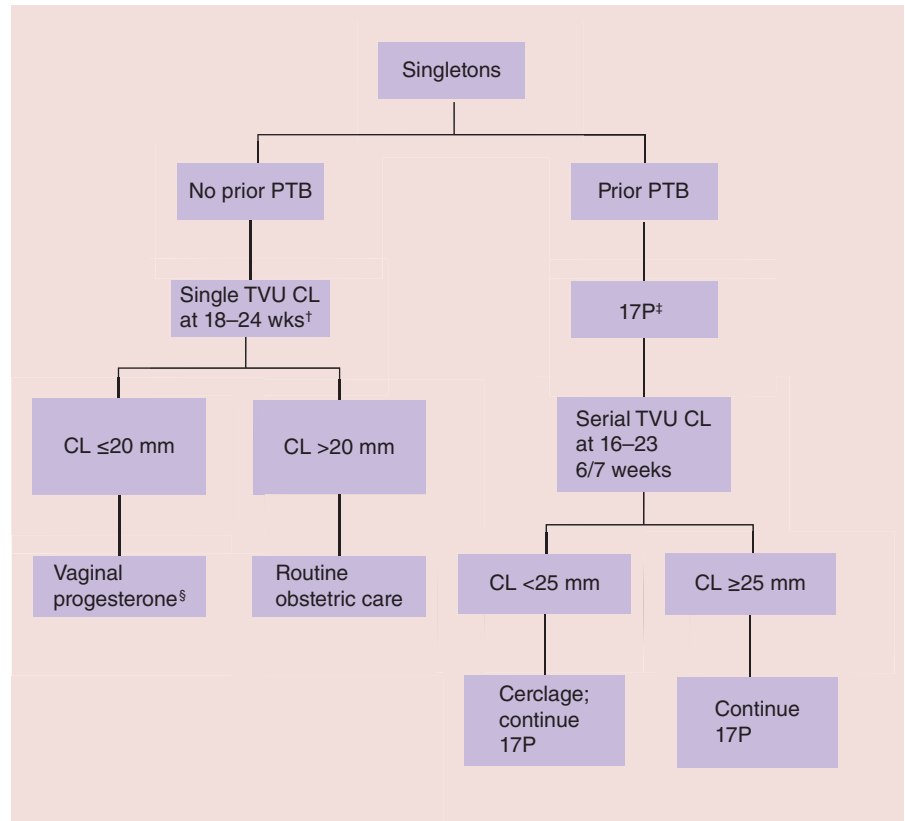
Singletons

No prior PTB

Single TVU CL at 18–24 wks$^{\dagger}$

CL ≤20 mm

Vaginal progesterone$^{\S}$

CL >20 mm

Routine obstetric care

Prior PTB

17P$^{\ddagger}$

Serial TVU CL at 16–23 6/7 weeks

CL <25 mm

Cerclage; continue 17P

CL ≥25 mm

Continue 17P